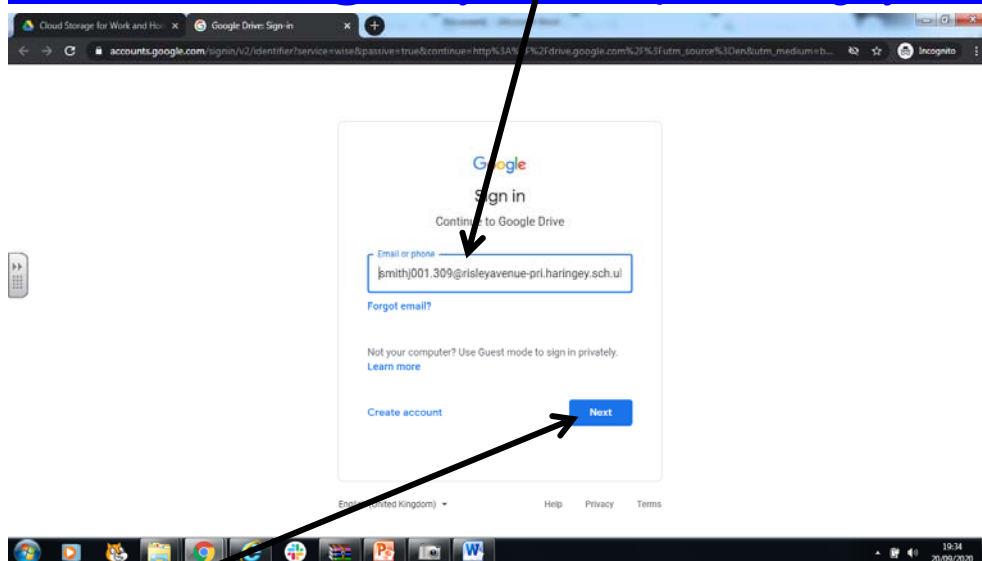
Cloud Storage for Work and Ho
Google Drive: Sign-in
accounts.google.com/signin/v2/identifier?service=wise&passive=true&continue=http%3A%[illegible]%2Fdrive.google.com%2F%3Futm_source%3Den&utm_medium=b...
Incognito

Google
Sign in
Continue to Google Drive

Email or phone
smithj001.309@risleyavenue-pri.haringey.sch.ul

Forgot email?

Not your computer? Use Guest mode to sign in privately.
Learn more

Create account
Next

English (United Kingdom)
Help
Privacy
Terms

19:34
20/09/2020